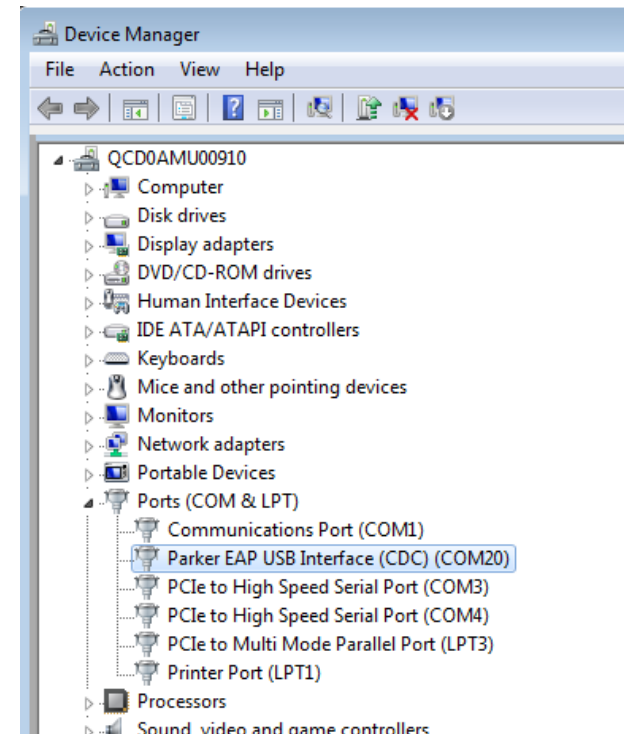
Device Manager

File Action View Help

QCD0AMU00910
Computer
Disk drives
Display adapters
DVD/CD-ROM drives
Human Interface Devices
IDE ATA/ATAPI controllers
Keyboards
Mice and other pointing devices
Monitors
Network adapters
Portable Devices
Ports (COM & LPT)
Communications Port (COM1)
Parker EAP USB Interface (CDC) (COM20)
PCIe to High Speed Serial Port (COM3)
PCIe to High Speed Serial Port (COM4)
PCIe to Multi Mode Parallel Port (LPT3)
Printer Port (LPT1)
Processors
Sound, video and game controllers